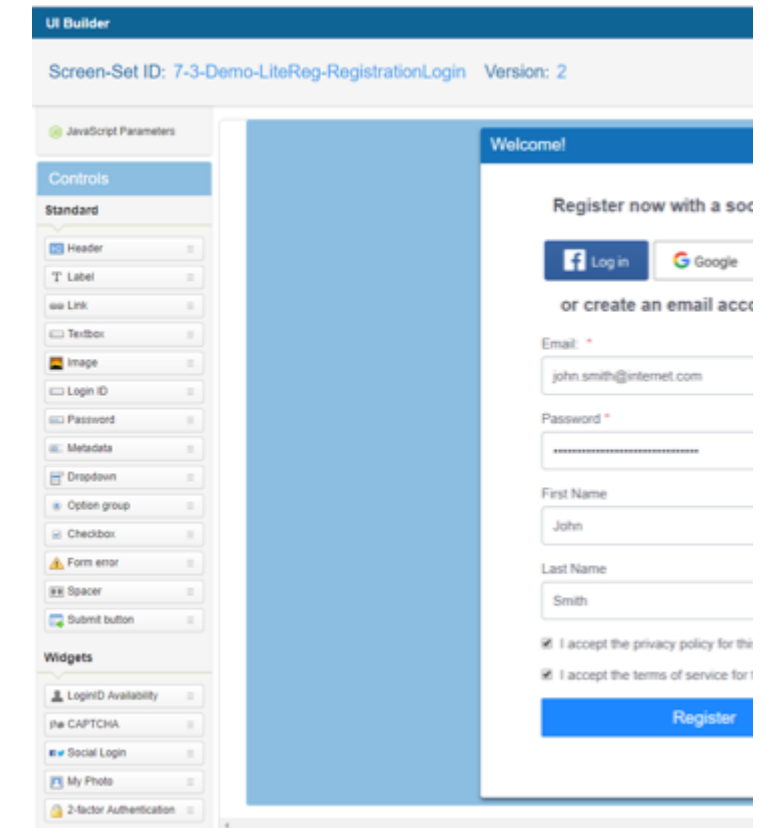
UI Builder

Screen-Set ID: 7-3-Demo-LiteReg-RegistrationLogin Version: 2

JavaScript Parameters

Controls

Standard

Header
Label
Link
Textbox
Image
Login ID
Password
Metadata
Dropdown
Option group
Checkbox
Form error
Spacer
Submit button

Widgets

LoginID Availability
CAPTCHA
Social Login
My Photo
2-factor Authentication

Welcome!

Register now with a soc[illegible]

Log in
Google

or create an email acc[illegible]

Email: *
john.smith@internet.com

Password *
••••••••••••••••••••••••••••••••

First Name
John

Last Name
Smith

I accept the privacy policy for thi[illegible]

I accept the terms of service for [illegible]

Register